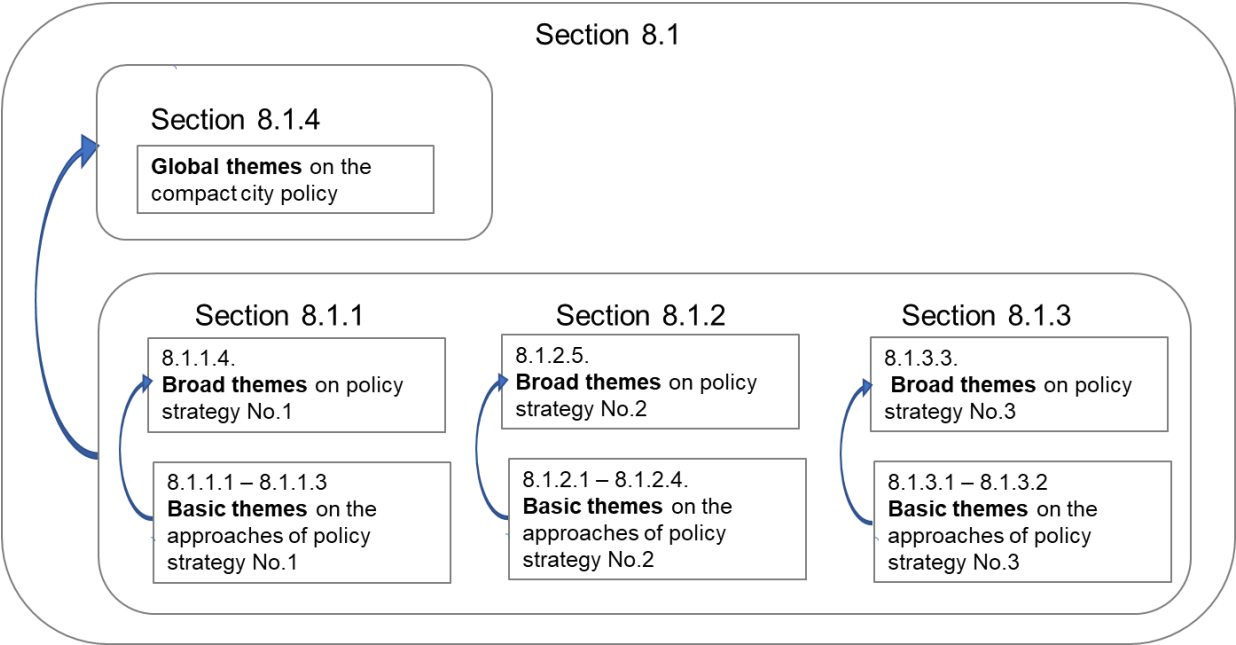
Section 8.1

Section 8.1.4

**Global themes** on the compact city policy

Section 8.1.1

8.1.1.4.
**Broad themes** on policy strategy No.1

8.1.1.1 – 8.1.1.3
**Basic themes** on the approaches of policy strategy No.1

Section 8.1.2

8.1.2.5.
**Broad themes** on policy strategy No.2

8.1.2.1 – 8.1.2.4.
**Basic themes** on the approaches of policy strategy No.2

Section 8.1.3

8.1.3.3.
**Broad themes** on policy strategy No.3

8.1.3.1 – 8.1.3.2
**Basic themes** on the approaches of policy strategy No.3